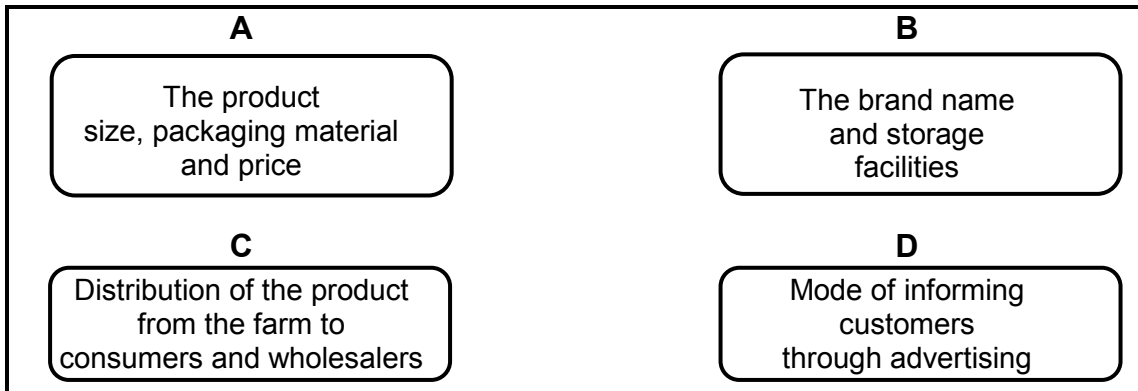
A

The product size, packaging material and price

B

The brand name and storage facilities

C

Distribution of the product from the farm to consumers and wholesalers

D

Mode of informing customers through advertising